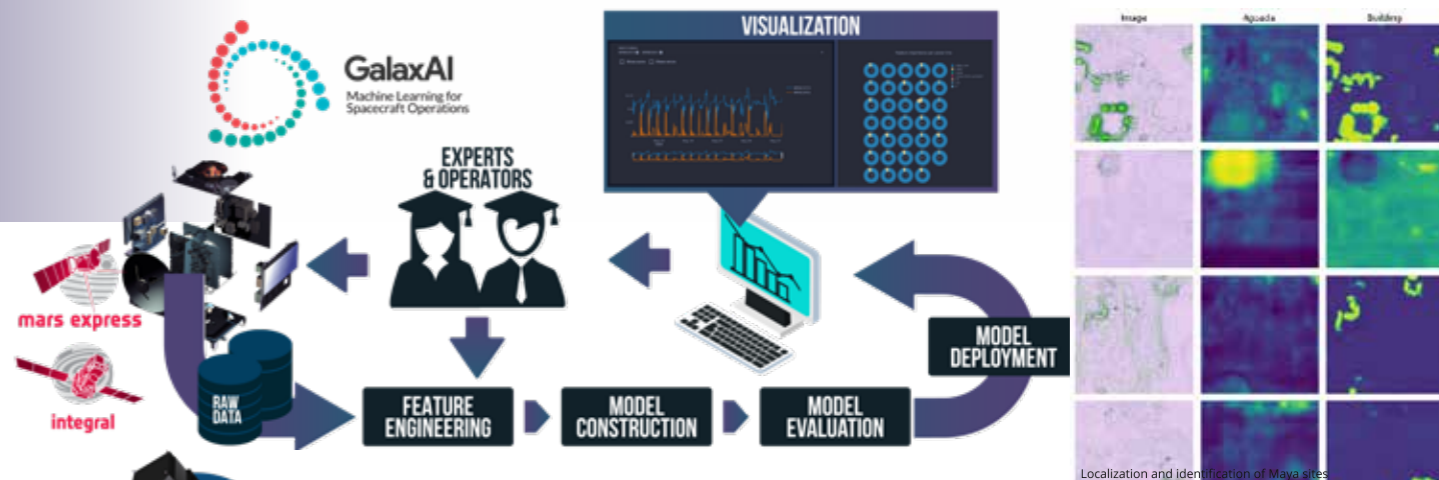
GalaxAI
Machine Learning for Spacecraft Operations

VISUALIZATION

EXPERTS & OPERATORS

mars express

integral

RAW DATA

FEATURE ENGINEERING

MODEL CONSTRUCTION

MODEL EVALUATION

MODEL DEPLOYMENT

Image | Aguada | Building

Localization and identification of Maya sites